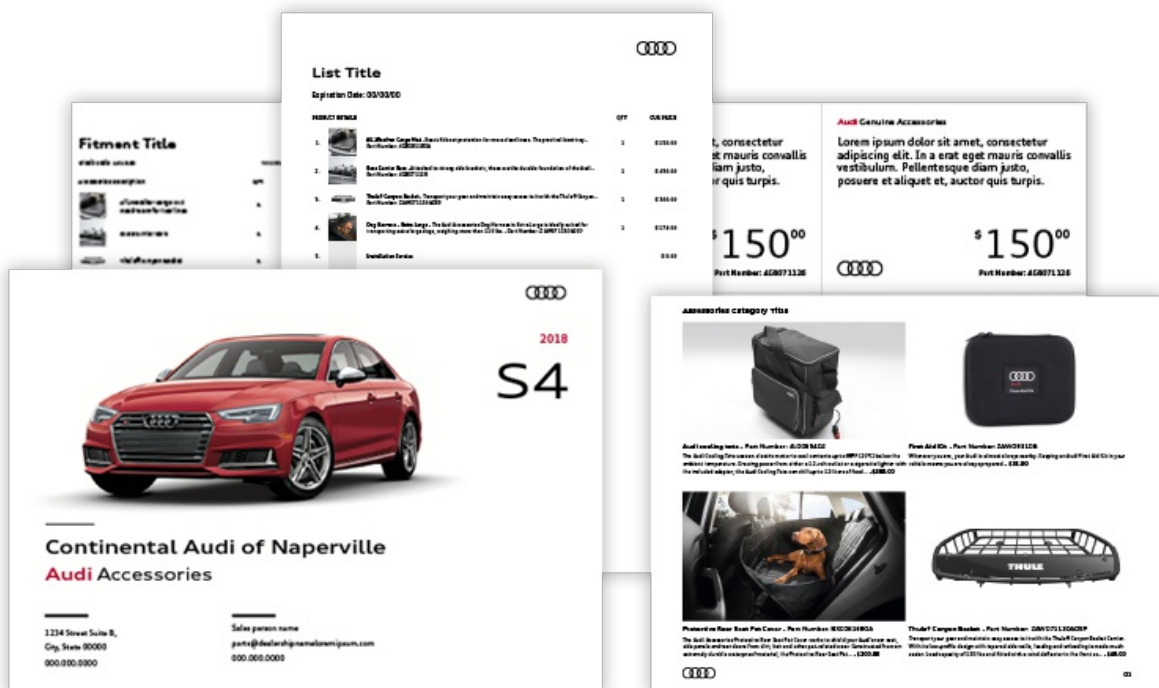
List Title

Expiration Date: 00/00/00

| PRODUCT DETAILS | | QTY | OUR PRICE |
|---|---|---|---|
| 1. | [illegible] | 1 | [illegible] |
| 2. | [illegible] | 1 | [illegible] |
| 3. | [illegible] | 1 | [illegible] |
| 4. | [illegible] | 1 | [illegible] |
| 5. | Installation Service | | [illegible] |

Fitment Title

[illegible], consectetur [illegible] mauris convallis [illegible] diam justo, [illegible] quis turpis.

$150^{00}$

Part Number: 4G8071126

Audi Genuine Accessories

Lorem ipsum dolor sit amet, consectetur adipiscing elit. In a erat eget mauris convallis vestibulum. Pellentesque diam justo, posuere et aliquet et, auctor quis turpis.

$150^{00}$

Part Number: 4G8071126

2018

S4

Continental Audi of Naperville

Audi Accessories

1234 Street Suite B,
City, State 00000
000.000.0000

Sales person name
parts@dealershipnameloremipsum.com
000.000.0000

Accessories category title

Audi cooling tote - Part Number: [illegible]

First Aid Kit - Part Number: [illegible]

Protective Rear Seat Pet Cover - Part Number: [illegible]

Thule® Canyon Basket - Part Number: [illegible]

THULE

01